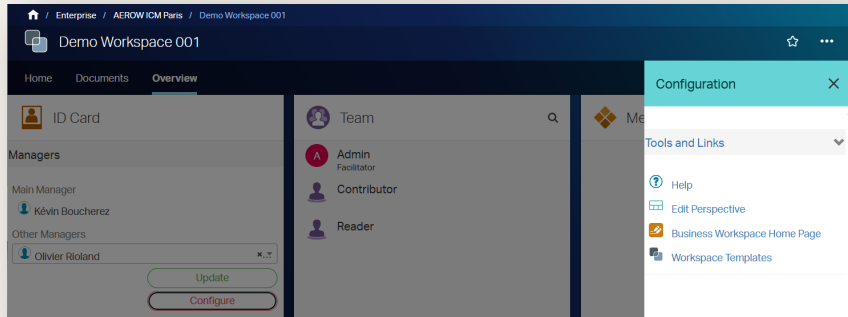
/ Enterprise / AEROW ICM Paris / Demo Workspace 001

Demo Workspace 001

Home Documents Overview

ID Card

Managers

Main Manager

Kévin Boucherez

Other Managers

Olivier Rioland

Update

Configure

Team

A Admin
Facilitator

Contributor

Reader

Me

Configuration

Tools and Links

Help

Edit Perspective

Business Workspace Home Page

Workspace Templates